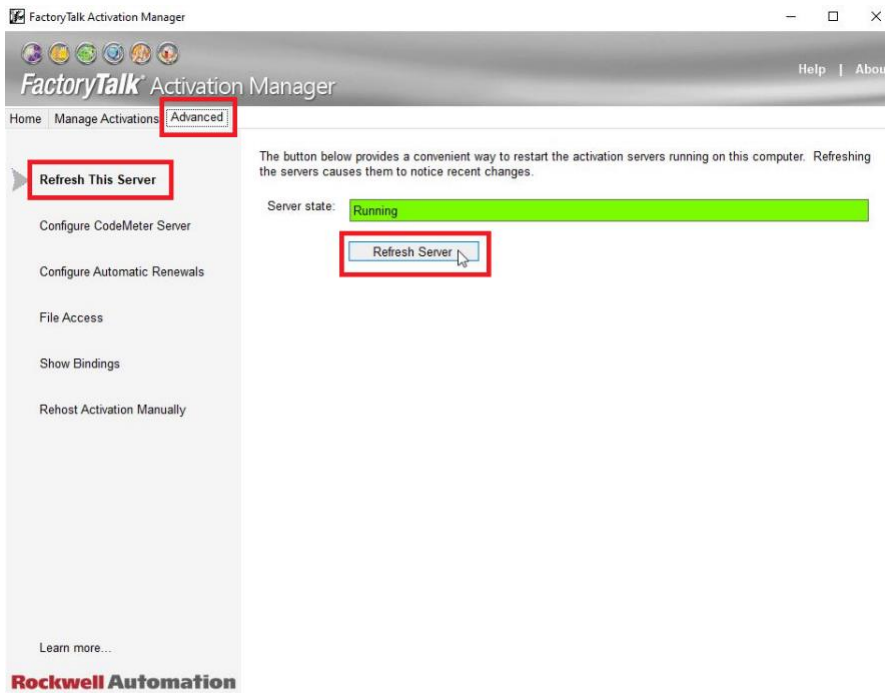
FactoryTalk Activation Manager

FactoryTalk® Activation Manager

Help | Abou

Home Manage Activations Advanced

Refresh This Server

Configure CodeMeter Server

Configure Automatic Renewals

File Access

Show Bindings

Rehost Activation Manually

Learn more...

Rockwell Automation

The button below provides a convenient way to restart the activation servers running on this computer. Refreshing the servers causes them to notice recent changes.

Server state: Running

Refresh Server